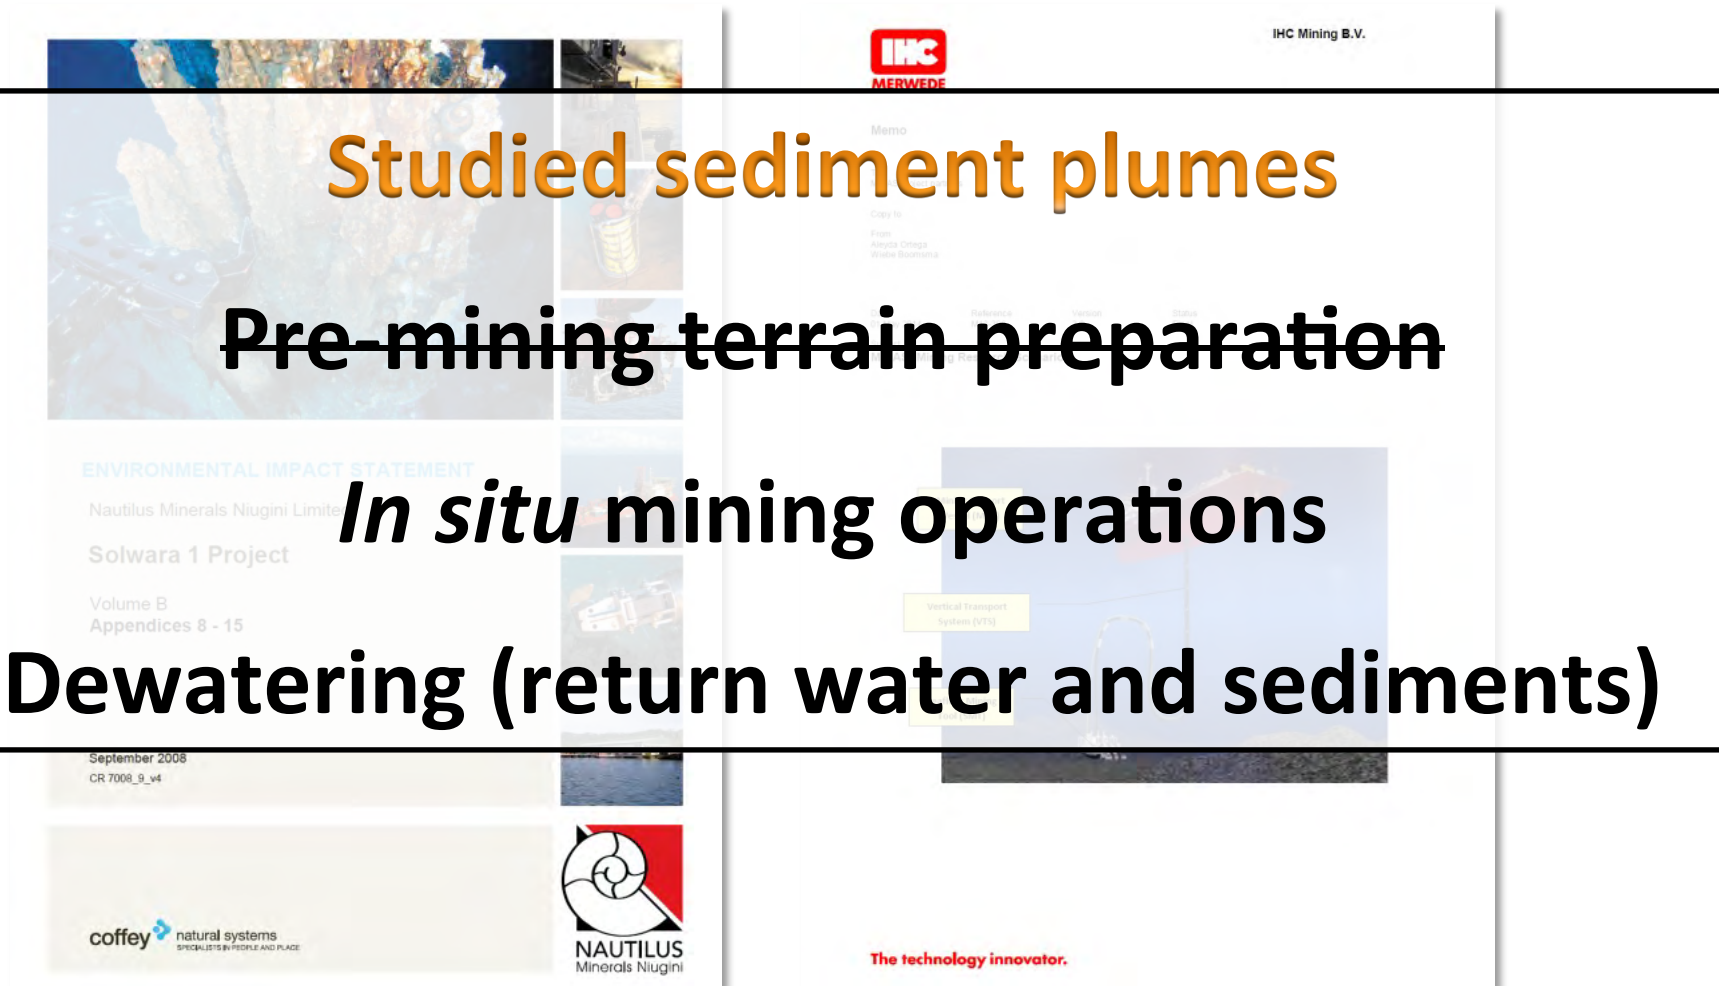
IHC MERWEDE

IHC Mining B.V.

Studied sediment plumes

Memo

~~Pre-mining terrain preparation~~

ENVIRONMENTAL IMPACT STATEMENT

Nautilus Minerals Niugini Limited

Solwara 1 Project

*In situ* mining operations

Volume B
Appendices 8 - 15

Vertical Transport System (VTS)

Dewatering (return water and sediments)

September 2008
CR 7008_9_v4

coffey natural systems
SPECIALISTS IN PEOPLE AND PLACE

NAUTILUS
Minerals Niugini

The technology innovator.